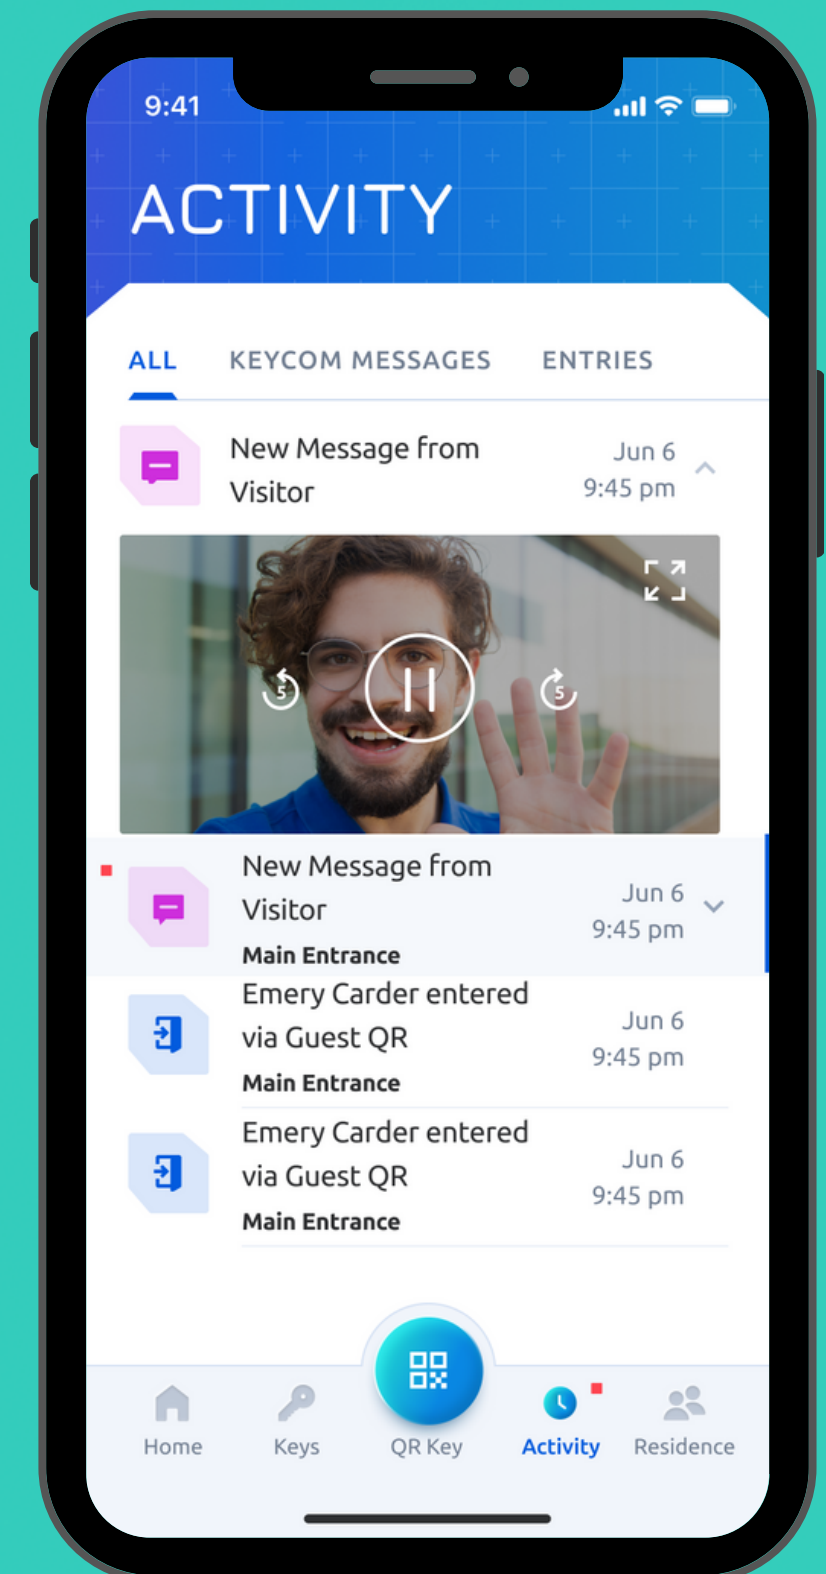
9:41

ACTIVITY

ALL KEYCOM MESSAGES ENTRIES

New Message from Visitor
Jun 6
9:45 pm

5 5

New Message from Visitor
Main Entrance
Jun 6
9:45 pm

Emery Carder entered via Guest QR
Main Entrance
Jun 6
9:45 pm

Emery Carder entered via Guest QR
Main Entrance
Jun 6
9:45 pm

Home Keys QR Key Activity Residence